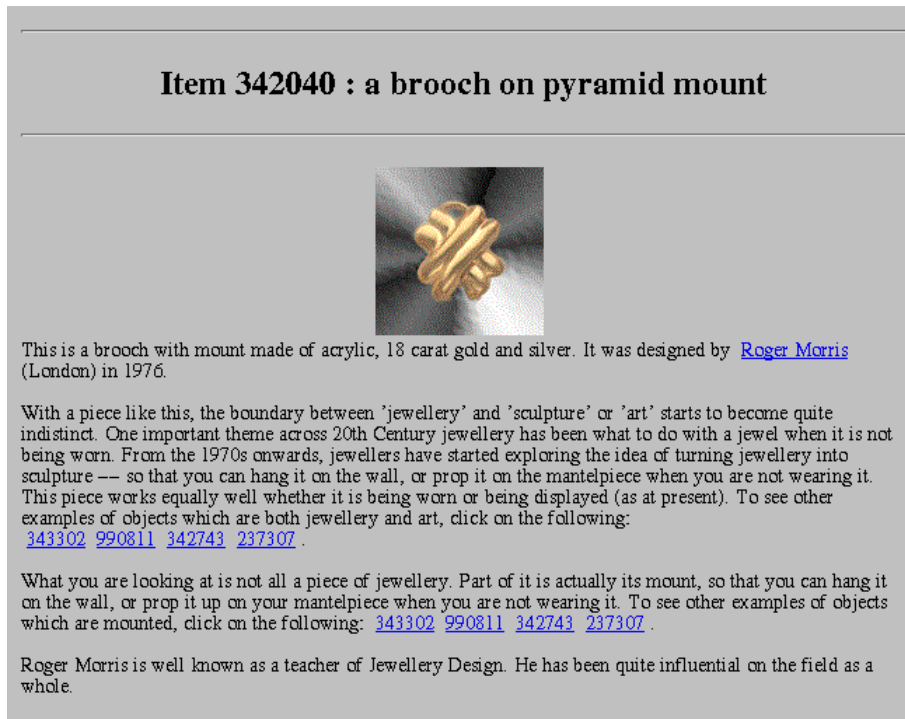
Item 342040 : a brooch on pyramid mount

This is a brooch with mount made of acrylic, 18 carat gold and silver. It was designed by Roger Morris (London) in 1976.

With a piece like this, the boundary between 'jewellery' and 'sculpture' or 'art' starts to become quite indistinct. One important theme across 20th Century jewellery has been what to do with a jewel when it is not being worn. From the 1970s onwards, jewellers have started exploring the idea of turning jewellery into sculpture –– so that you can hang it on the wall, or prop it on the mantelpiece when you are not wearing it. This piece works equally well whether it is being worn or being displayed (as at present). To see other examples of objects which are both jewellery and art, click on the following: 343302 990811 342743 237307 .

What you are looking at is not all a piece of jewellery. Part of it is actually its mount, so that you can hang it on the wall, or prop it up on your mantelpiece when you are not wearing it. To see other examples of objects which are mounted, click on the following: 343302 990811 342743 237307 .

Roger Morris is well known as a teacher of Jewellery Design. He has been quite influential on the field as a whole.